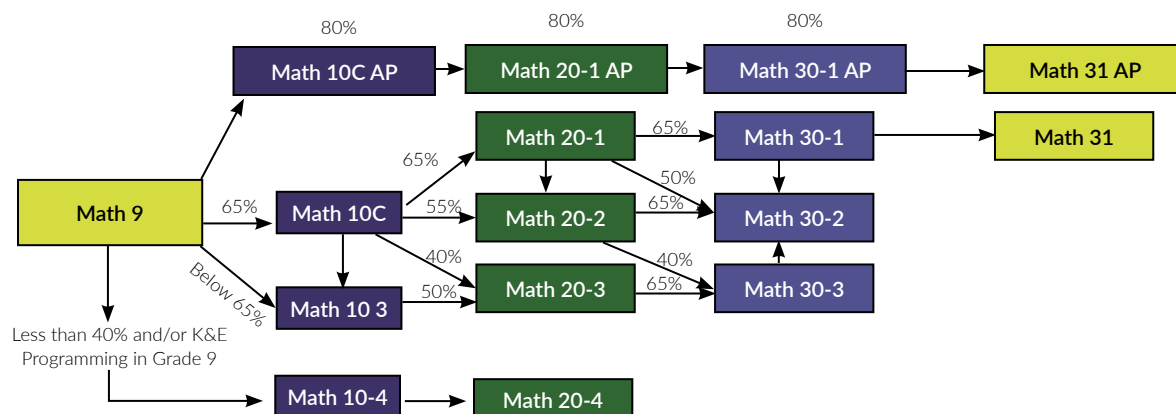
80%

80%

80%

Math 10C AP

Math 20-1 AP

Math 30-1 AP

Math 31 AP

Math 20-1

65%

Math 30-1

Math 31

65%

50%

Math 9

65%

Math 10C

55%

Math 20-2

65%

Math 30-2

40%

40%

Below 65%

Math 10 3

50%

Math 20-3

65%

Math 30-3

Less than 40% and/or K&E Programming in Grade 9

Math 10-4

Math 20-4